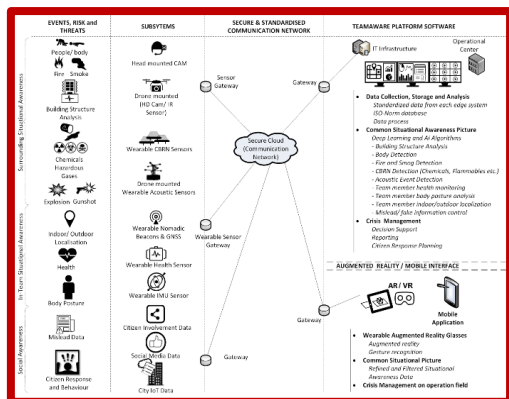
EVENTS, RISK and THREATS

SUBSYTEMS

SECURE & STANDARDISED COMMUNICATION NETWORK

TEAMWARE PLATFORM SOFTWARE

Surrounding Situational Awareness

People/ body

Fire Smoke

Building Structure Analysis

Chemicals Hazardous Gases

Explosion Gunshot

In-Team Situational Awareness

Indoor/ Outdoor Localisation

Health

Body Posture

Social Awareness

Mislead Data

Citizen Response and Behaviour

Head mounted CAM

Drone mounted (HD Cam/ IR Sensor)

Wearable CBRN Sensors

Drone mounted Wearable Acoustic Sensors

Wearable Nomadic Beacons & GNSS

Wearable Health Sensor

Wearable IMU Sensor

Citizen Involvement Data

Social Media Data

City IoT Data

Sensor Gateway

Gateway

Secure Cloud (Communication Network)

Wearable Sensor Gateway

Gateway

Gateway

IT Infrastructure

Operational Center

• Data Collection, Storage and Analysis
Standardized data from each edge system
ISO-Norm database
Data process

• Common Situational Awareness Picture
Deep Learning and AI Algorithms
- Building Structure Analysis
- Body Detection
- Fire and Smog Detection
- CBRN Detection (Chemicals, Flammables etc.)
- Acoustic Event Detection
- Team member health monitoring
- Team member body posture analysis
- Team member indoor/outdoor localization
- Mislead/ fake information control

• Crisis Management
Decision Support
Reporting
Citizen Response Planning

AUGMENTED REALITY / MOBILE INTERFACE

AR / VR

Mobile Application

• Wearable Augmented Reality Glasses
Augmented reality
Gesture recognition

• Common Situational Picture
Refined and Filtered Situational Awareness Data

• Crisis Management on operation field